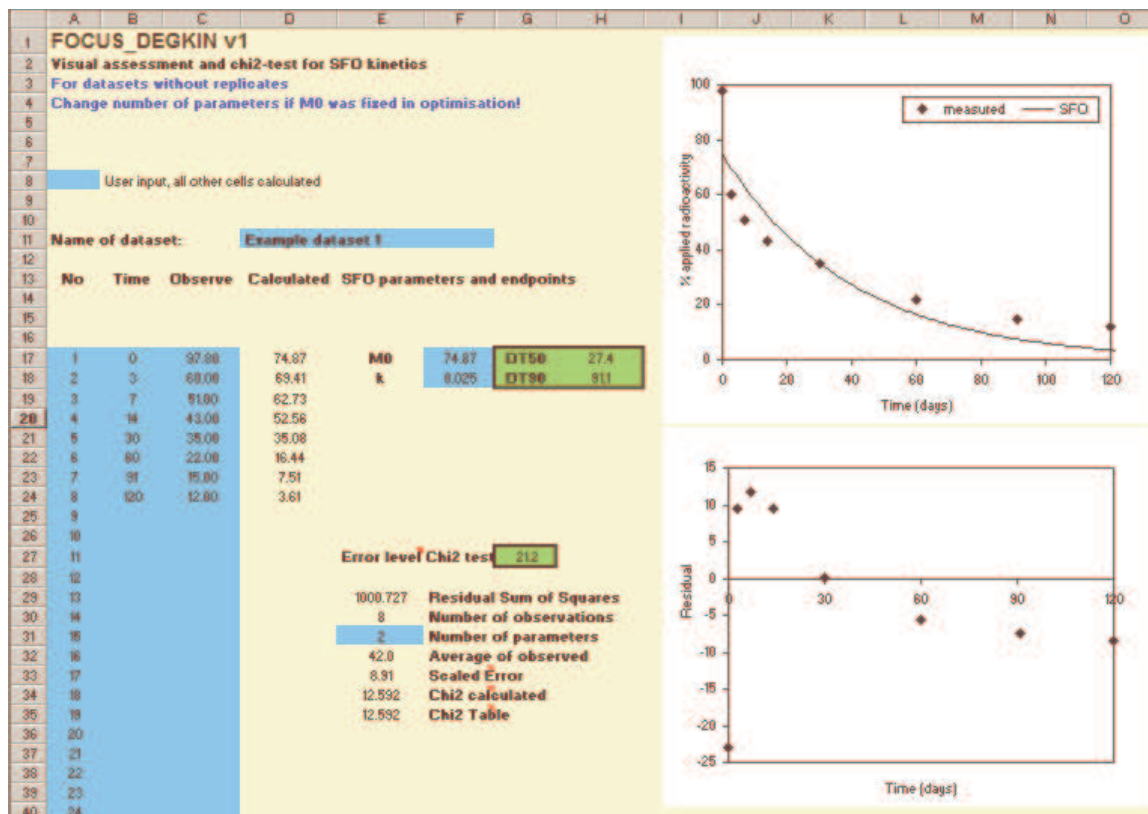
| | A | B | C | D | E | F | G | H |
|---|---|---|---|---|---|---|---|---|
| 1 | FOCUS_DEGKIN v1 | | | | | | | |
| 2 | Visual assessment and chi2-test for SFO kinetics | | | | | | | |
| 3 | For datasets without replicates | | | | | | | |
| 4 | Change number of parameters if M0 was fixed in optimisation! | | | | | | | |
| 5 | | | | | | | | |
| 6 | | | | | | | | |
| 7 | | | | | | | | |
| 8 | | User input, all other cells calculated | | | | | | |
| 9 | | | | | | | | |
| 10 | | | | | | | | |
| 11 | Name of dataset: | | | | Example dataset 1 | | | |
| 12 | | | | | | | | |
| 13 | No | Time | Observe | Calculated | SFO parameters and endpoints | | | |
| 14 | | | | | | | | |
| 15 | | | | | | | | |
| 16 | | | | | | | | |
| 17 | 1 | 0 | 97.80 | 74.87 | M0 | 74.87 | DT50 | 27.4 |
| 18 | 2 | 3 | 60.00 | 69.41 | k | 0.025 | DT90 | 91.1 |
| 19 | 3 | 7 | 51.00 | 62.73 | | | | |
| 20 | 4 | 14 | 43.00 | 52.56 | | | | |
| 21 | 5 | 30 | 35.00 | 35.08 | | | | |
| 22 | 6 | 60 | 22.00 | 16.44 | | | | |
| 23 | 7 | 91 | 15.00 | 7.51 | | | | |
| 24 | 8 | 120 | 12.00 | 3.61 | | | | |
| 25 | 9 | | | | | | | |
| 26 | 10 | | | | | | | |
| 27 | 11 | | | | Error level Chi2 test | | 21.2 | |
| 28 | 12 | | | | | | | |
| 29 | 13 | | | | 1000.727 | Residual Sum of Squares | | |
| 30 | 14 | | | | 8 | Number of observations | | |
| 31 | 15 | | | | 2 | Number of parameters | | |
| 32 | 16 | | | | 42.0 | Average of observed | | |
| 33 | 17 | | | | 8.91 | Scaled Error | | |
| 34 | 18 | | | | 12.592 | Chi2 calculated | | |
| 35 | 19 | | | | 12.592 | Chi2 Table | | |
| 36 | 20 | | | | | | | |
| 37 | 21 | | | | | | | |
| 38 | 22 | | | | | | | |
| 39 | 23 | | | | | | | |
| 40 | 24 | | | | | | | |

I J K L M N O

measured SFO
100 80 60 40 20 0
% applied radioactivity
0 20 40 60 80 100 120
Time (days)

15 10 5 0 -5 -10 -15 -20 -25
Residual
0 30 60 90 120
Time (days)